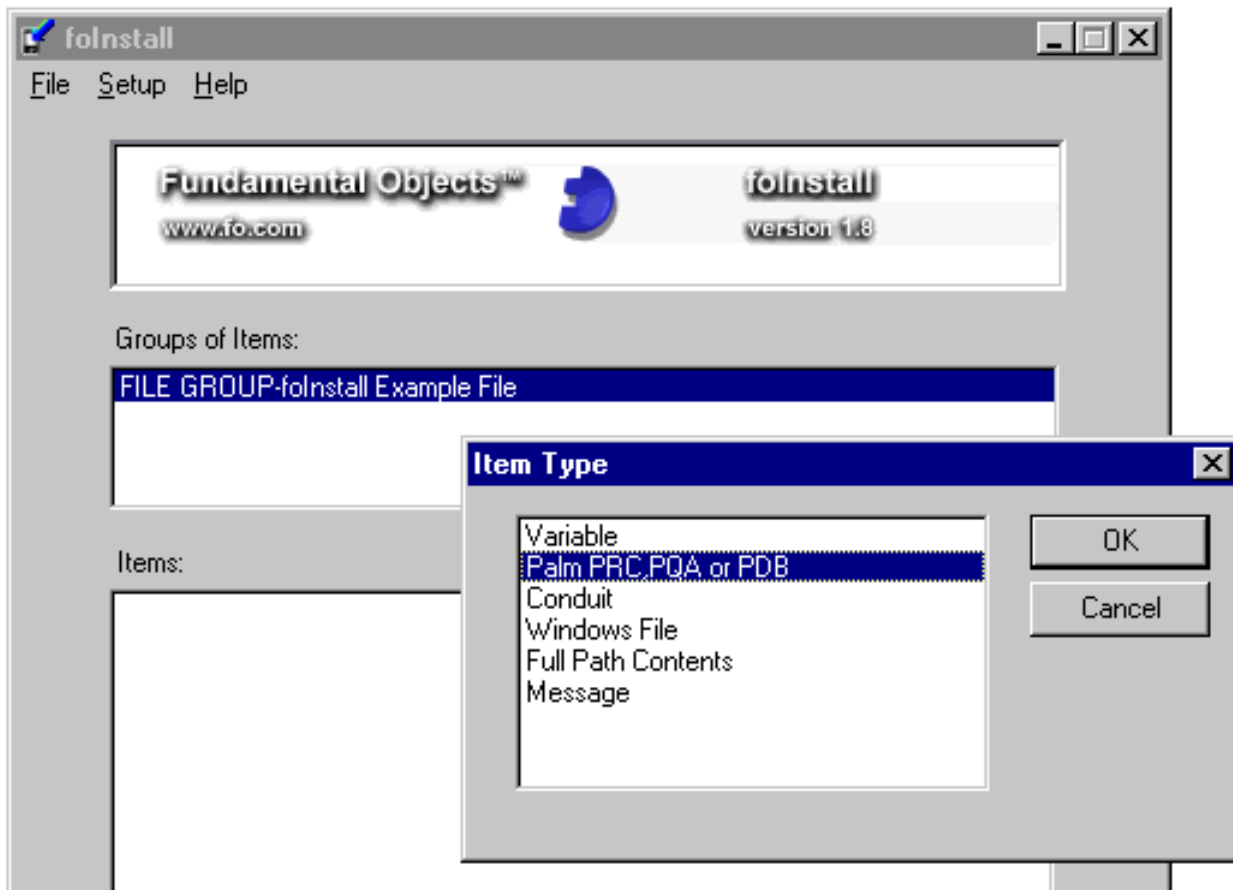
foInstall

File Setup Help

Fundamental Objects™
www.fo.com

foInstall
version 1.8

Groups of Items:

FILE GROUP-foInstall Example File

Items:

Item Type

Variable
Palm PRC,PQA or PDB
Conduit
Windows File
Full Path Contents
Message

OK

Cancel